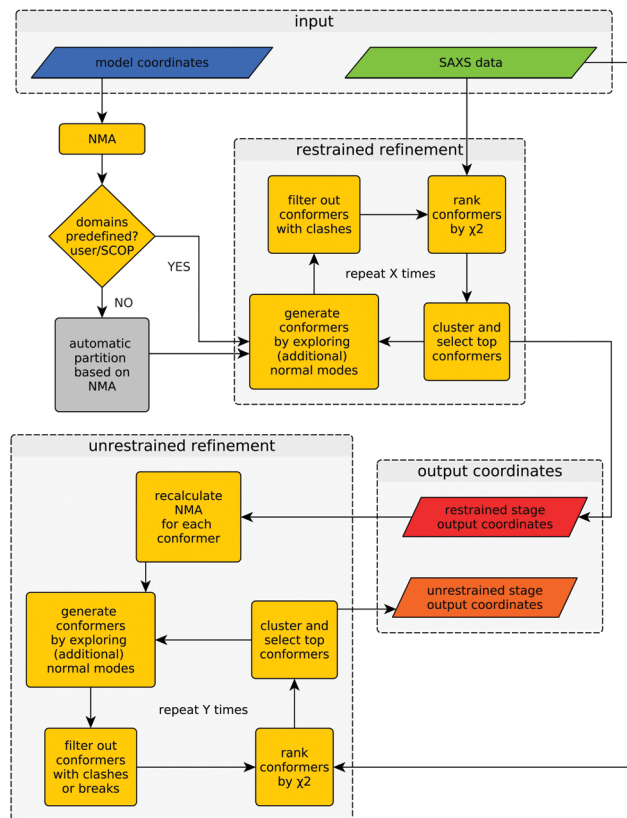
input

model coordinates

SAXS data

NMA

domains predefined? user/SCOP

YES

NO

automatic partition based on NMA

restrained refinement

filter out conformers with clashes

rank conformers by χ2

repeat X times

generate conformers by exploring (additional) normal modes

cluster and select top conformers

unrestrained refinement

recalculate NMA for each conformer

output coordinates

restrained stage output coordinates

generate conformers by exploring (additional) normal modes

cluster and select top conformers

unrestrained stage output coordinates

repeat Y times

filter out conformers with clashes or breaks

rank conformers by χ2